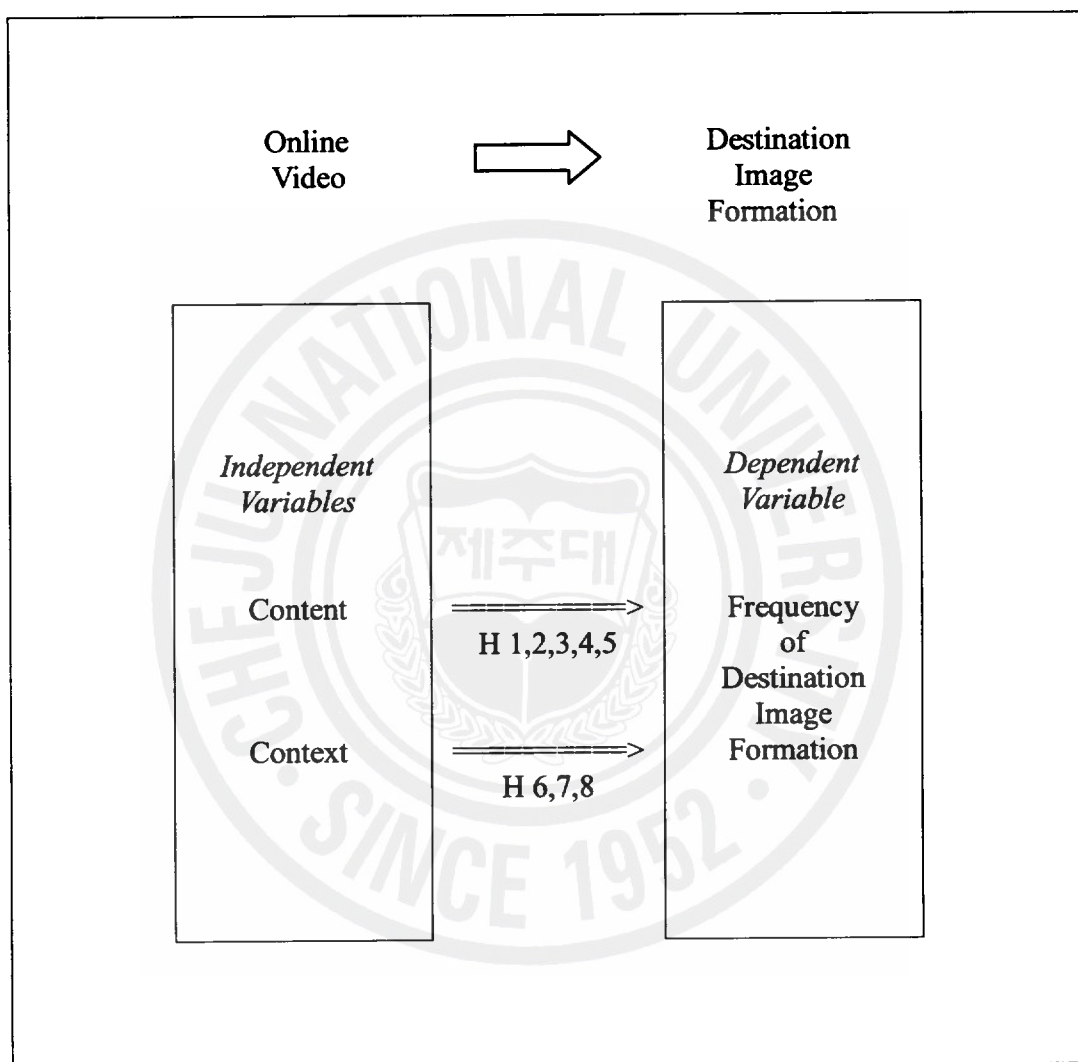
Online Video

Destination Image Formation

Independent Variables

Content

Context

H 1,2,3,4,5

H 6,7,8

Dependent Variable

Frequency of Destination Image Formation

CHEJU NATIONAL UNIVERSITY

제주대

SINCE 1952